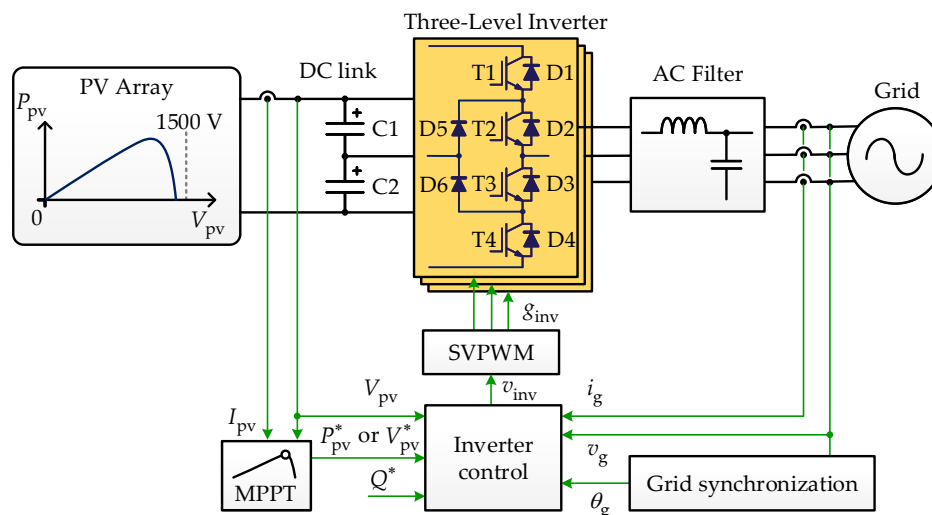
Three-Level Inverter

PV Array

$P_{pv}$

1500 V

0

$V_{pv}$

DC link

C1

C2

T1 D1

D5 T2 D2

D6 T3 D3

T4 D4

AC Filter

Grid

$g_{inv}$

SVPWM

$V_{pv}$

$v_{inv}$

$i_g$

$I_{pv}$

$P^*_{pv}$ or $V^*_{pv}$

Inverter control

$v_g$

$Q^*$

MPPT

Grid synchronization

$\theta_g$